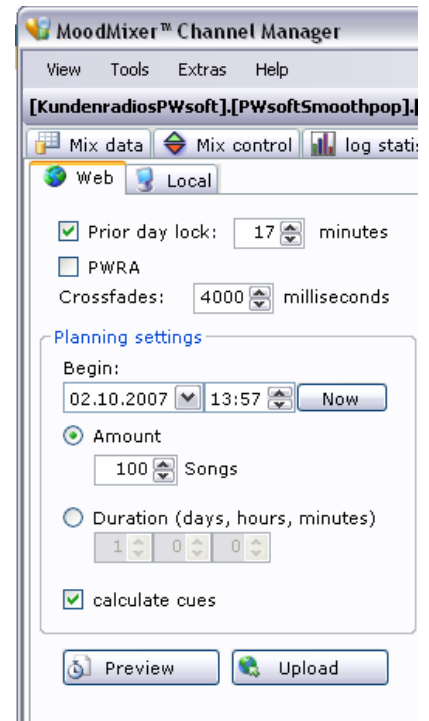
MoodMixer™ Channel Manager

View Tools Extras Help

[KundenradiosPWsoft].[PWsoftSmoothpop].[

Mix data | Mix control | log statis

Web | Local

Prior day lock: 17 minutes

PWRA

Crossfades: 4000 milliseconds

Planning settings

Begin:

02.10.2007 13:57 Now

Amount

100 Songs

Duration (days, hours, minutes)

1 0 0

calculate cues

Preview Upload